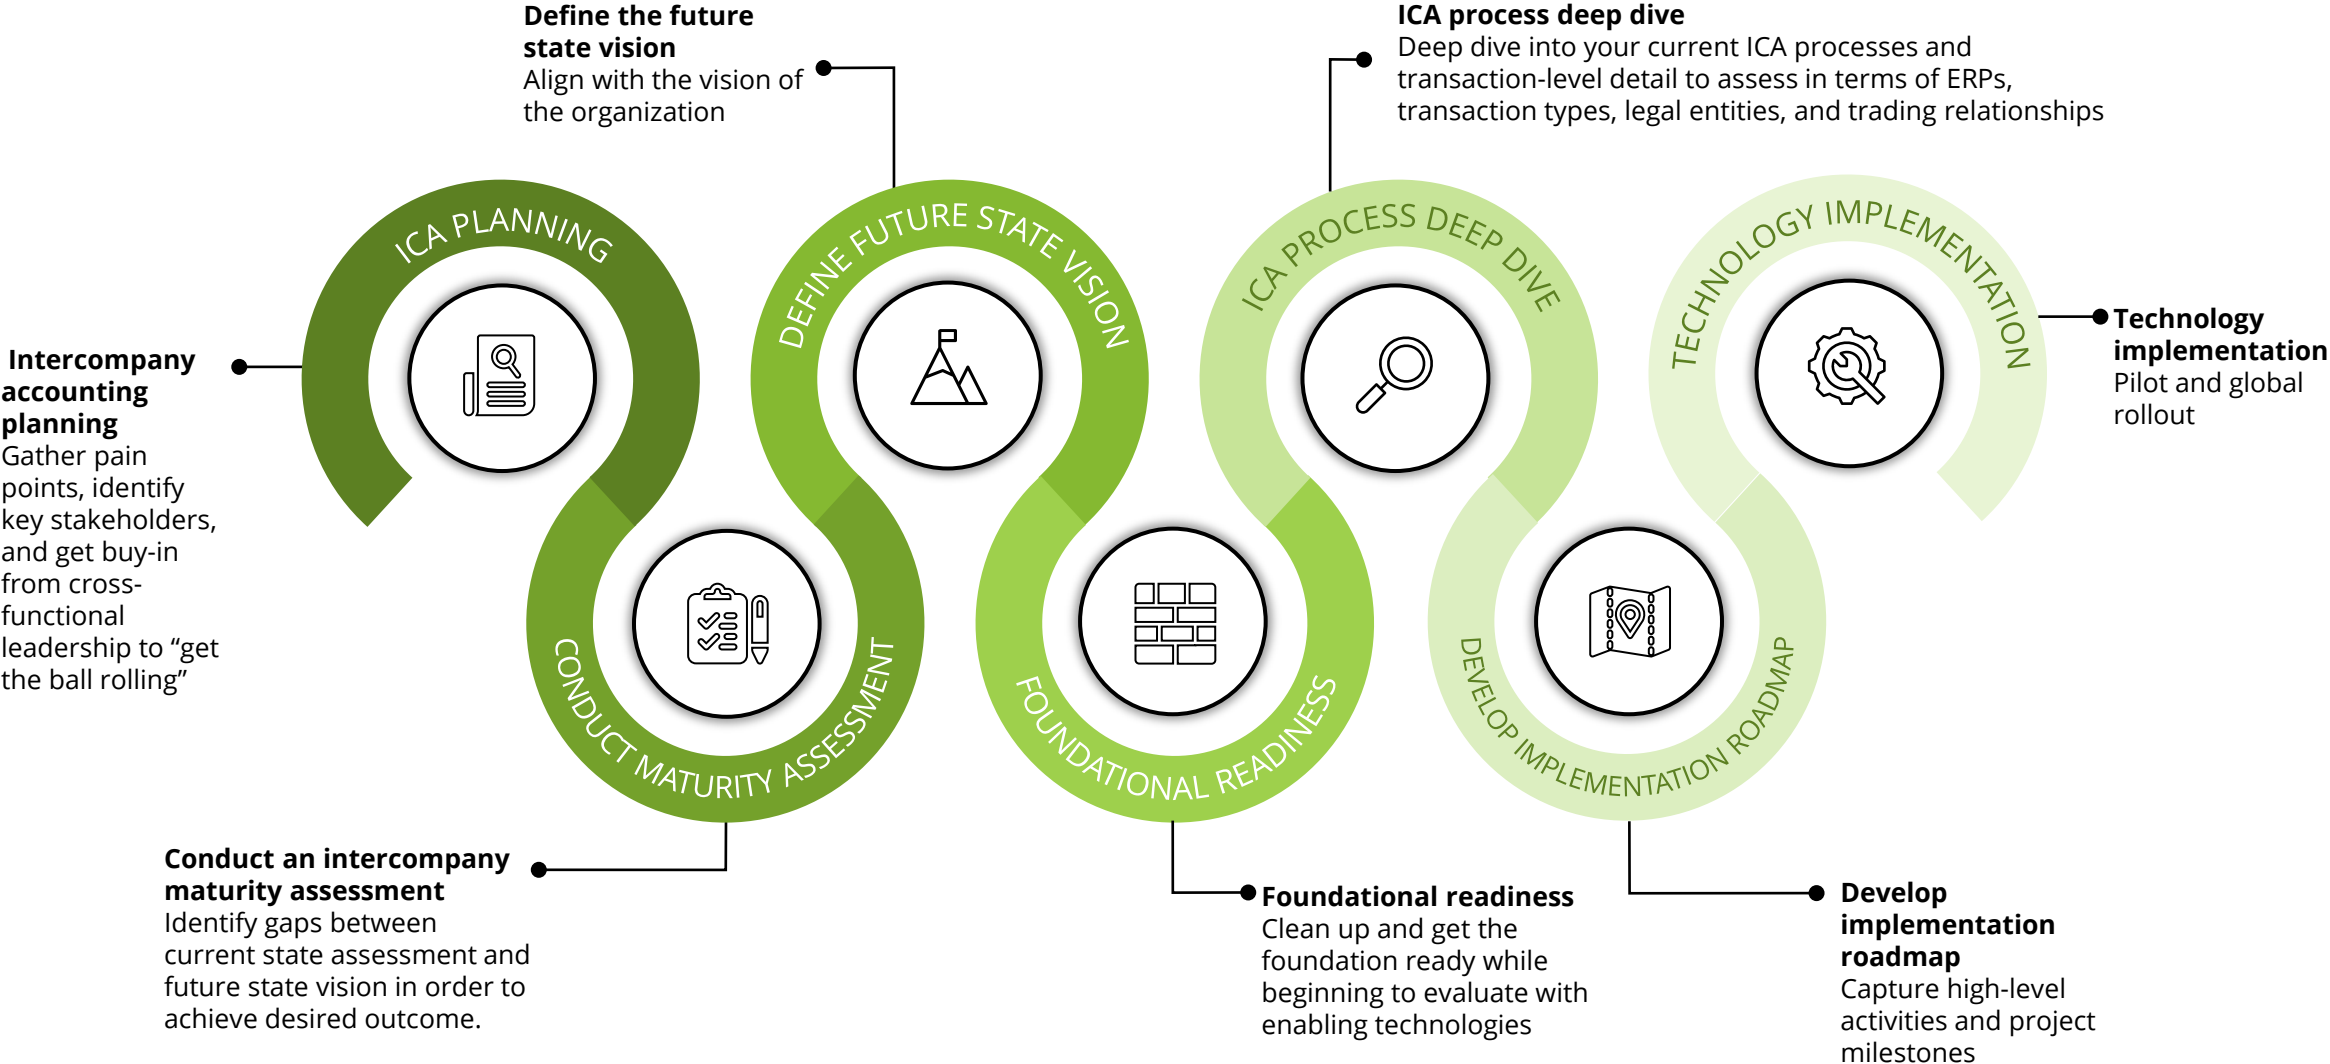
Intercompany accounting planning
Gather pain points, identify key stakeholders, and get buy-in from cross-functional leadership to “get the ball rolling”

ICA PLANNING

CONDUCT MATURITY ASSESSMENT

Conduct an intercompany maturity assessment
Identify gaps between current state assessment and future state vision in order to achieve desired outcome.

Define the future state vision
Align with the vision of the organization

DEFINE FUTURE STATE VISION

FOUNDATIONAL READINESS

Foundational readiness
Clean up and get the foundation ready while beginning to evaluate with enabling technologies

ICA process deep dive
Deep dive into your current ICA processes and transaction-level detail to assess in terms of ERPs, transaction types, legal entities, and trading relationships

ICA PROCESS DEEP DIVE

DEVELOP IMPLEMENTATION ROADMAP

Develop implementation roadmap
Capture high-level activities and project milestones

TECHNOLOGY IMPLEMENTATION

Technology implementation
Pilot and global rollout